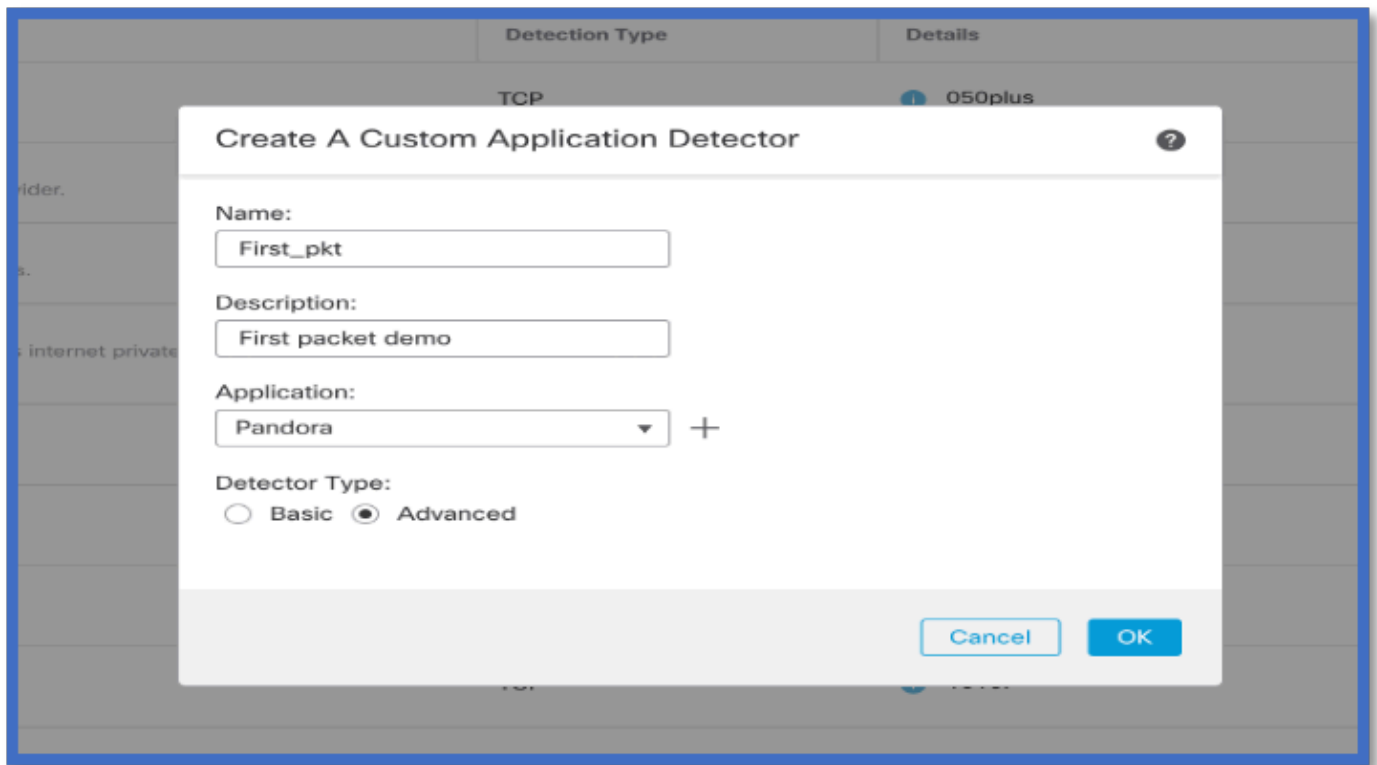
Detection Type
Details
TCP
050plus
vider.
s.
s internet private

Create A Custom Application Detector

Name:
First_pkt

Description:
First packet demo

Application:
Pandora

Detector Type:
Basic Advanced

Cancel
OK

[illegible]